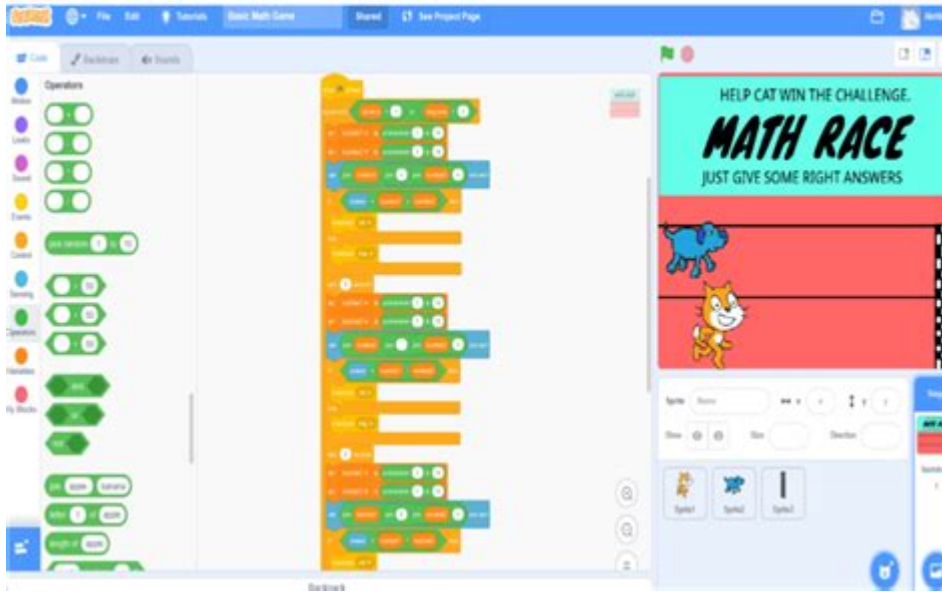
File Edit Tutorials Basic Math Game Shared See Project Page

Code Backdrops Sounds

Operators

Motion Looks Sound Events Control Sensing Operators Variables My Blocks

pick random 1 to 10

and or not

join apple banana
letter 1 of apple
length of apple

HELP CAT WIN THE CHALLENGE.
MATH RACE
JUST GIVE SOME RIGHT ANSWERS

Sprite Name
Show Size Direction

Sprite1 Sprite2 Sprite3

Backpack